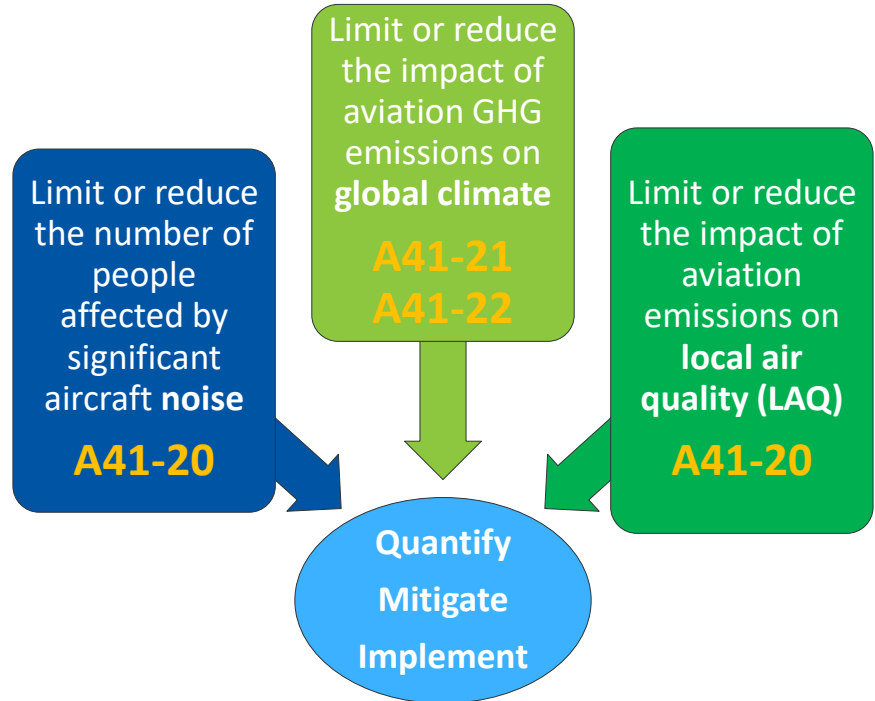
Limit or reduce the number of people affected by significant aircraft **noise**

A41-20

Limit or reduce the impact of aviation GHG emissions on **global climate**

A41-21
A41-22

Limit or reduce the impact of aviation emissions on **local air quality (LAQ)**

A41-20

Quantify
Mitigate
Implement